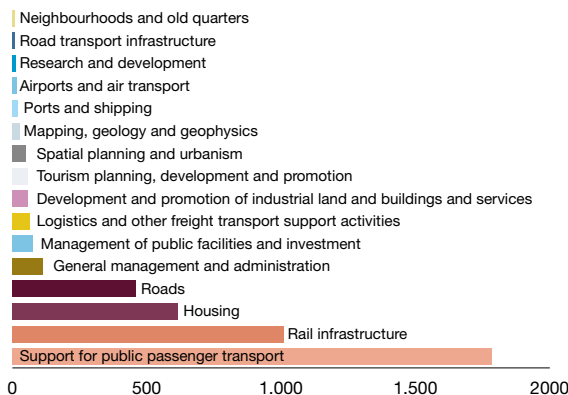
Neighbourhoods and old quarters
Road transport infrastructure
Research and development
Airports and air transport
Ports and shipping
Mapping, geology and geophysics
Spatial planning and urbanism
Tourism planning, development and promotion
Development and promotion of industrial land and buildings and services
Logistics and other freight transport support activities
Management of public facilities and investment
General management and administration
Roads
Housing
Rail infrastructure
Support for public passenger transport

0
500
1.000
1.500
2000